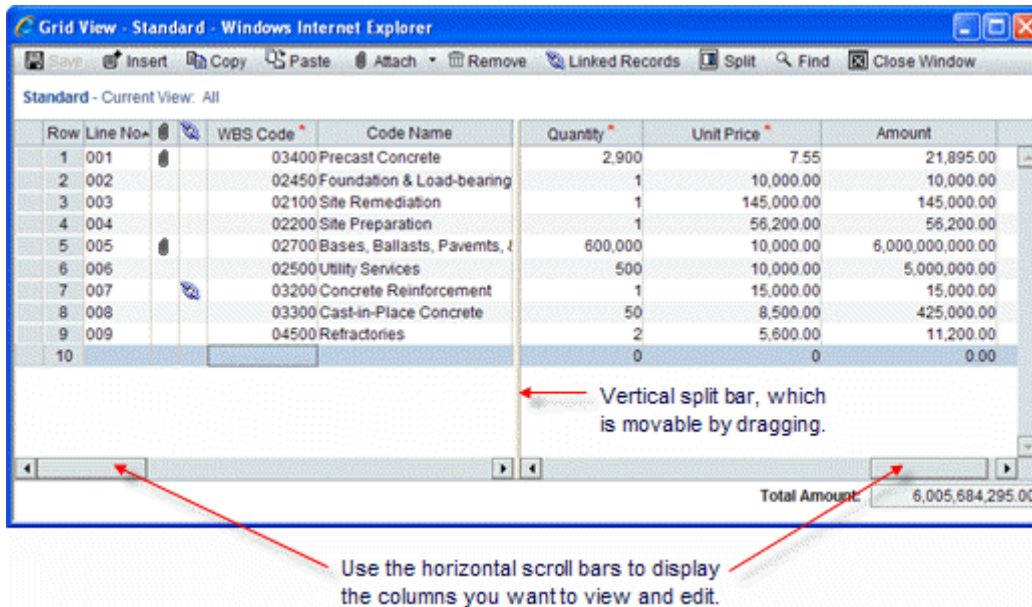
Grid View - Standard - Windows Internet Explorer

Save Insert Copy Paste Attach Remove Linked Records Split Find Close Window

Standard - Current View: All

| Row | Line No | | | WBS Code * | Code Name |
|---|---|---|---|---|---|
| 1 | 001 | | | 03400 | Precast Concrete |
| 2 | 002 | | | 02450 | Foundation & Load-bearing |
| 3 | 003 | | | 02100 | Site Remediation |
| 4 | 004 | | | 02200 | Site Preparation |
| 5 | 005 | | | 02700 | Bases, Ballasts, Pavemts, & |
| 6 | 006 | | | 02500 | Utility Services |
| 7 | 007 | | | 03200 | Concrete Reinforcement |
| 8 | 008 | | | 03300 | Cast-in-Place Concrete |
| 9 | 009 | | | 04500 | Refractories |
| 10 | | | | | |

| Quantity * | Unit Price * | Amount |
|---|---|---|
| 2,900 | 7.55 | 21,895.00 |
| 1 | 10,000.00 | 10,000.00 |
| 1 | 145,000.00 | 145,000.00 |
| 1 | 56,200.00 | 56,200.00 |
| 600,000 | 10,000.00 | 6,000,000,000.00 |
| 500 | 10,000.00 | 5,000,000.00 |
| 1 | 15,000.00 | 15,000.00 |
| 50 | 8,500.00 | 425,000.00 |
| 2 | 5,600.00 | 11,200.00 |
| 0 | 0 | 0.00 |

Vertical split bar, which is movable by dragging.

Total Amount: 6,005,684,295.00

Use the horizontal scroll bars to display the columns you want to view and edit.